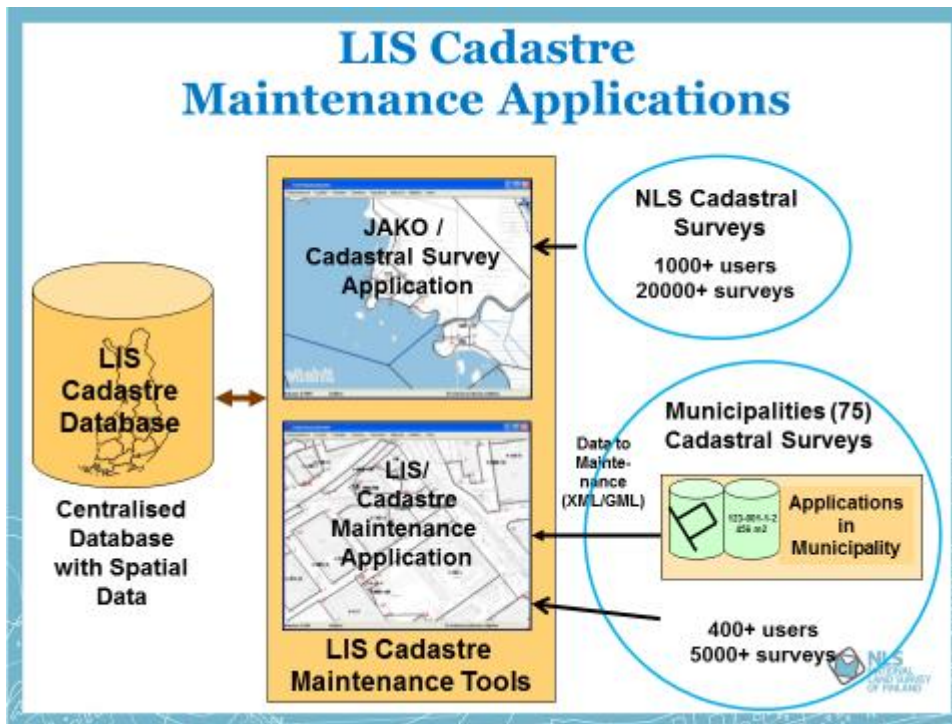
LIS Cadastre Maintenance Applications

LIS Cadastre Database

Centralised Database with Spatial Data

JAKO / Cadastral Survey Application

LIS/ Cadastre Maintenance Application

LIS Cadastre Maintenance Tools

NLS Cadastral Surveys

1000+ users 20000+ surveys

Data to Maintenance (XML/GML)

Municipalities (75) Cadastral Surveys

123-001-1-2 456 m2

Applications in Municipality

400+ users 5000+ surveys

NLS NATIONAL LAND SURVEY OF FINLAND